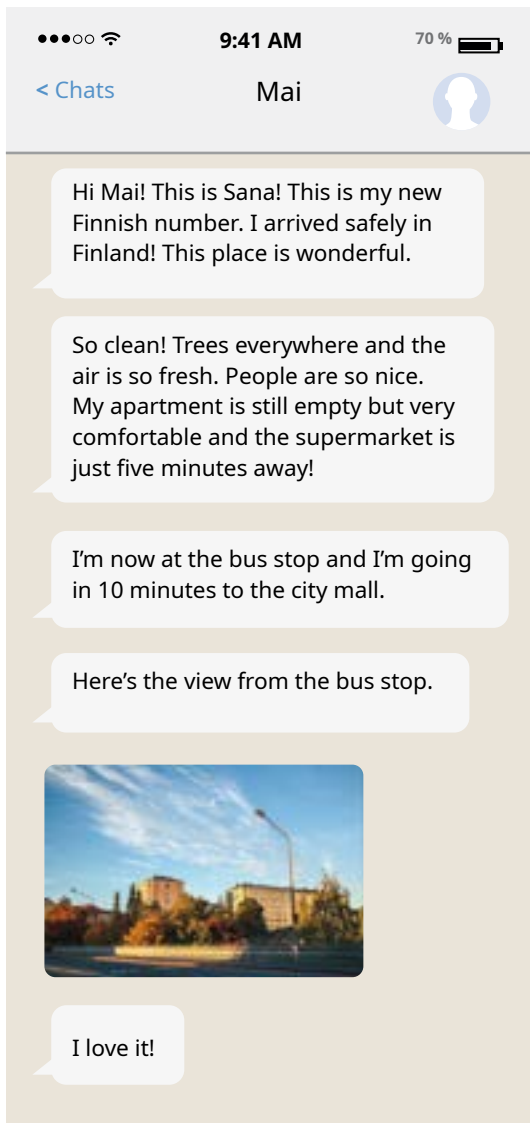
9:41 AM
70 %

< Chats
Mai

Hi Mai! This is Sana! This is my new Finnish number. I arrived safely in Finland! This place is wonderful.

So clean! Trees everywhere and the air is so fresh. People are so nice. My apartment is still empty but very comfortable and the supermarket is just five minutes away!

I'm now at the bus stop and I'm going in 10 minutes to the city mall.

Here's the view from the bus stop.

I love it!